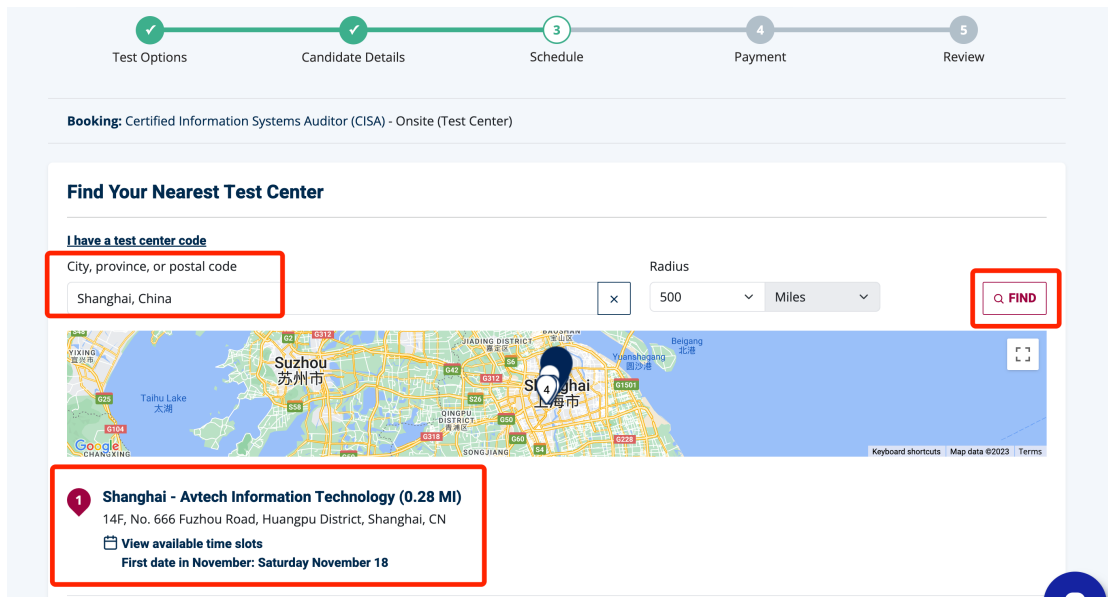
✓ Test Options
✓ Candidate Details
3 Schedule
4 Payment
5 Review

**Booking:** Certified Information Systems Auditor (CISA) - Onsite (Test Center)

Find Your Nearest Test Center

I have a test center code

City, province, or postal code
Shanghai, China
×

Radius
500
Miles

FIND

Suzhou
苏州市
Taihu Lake
太湖
JIADING DISTRICT
嘉定区
BAOSHAN
QINGPU DISTRICT
青浦区
Shanghai
上海市
Beigang
北港
Yuanshagang
4
G312
G42
G15
S58
G25
G50
G318
G60
S26
S6
S4
G1501
G228
G104
Google
CHANGXING
Keyboard shortcuts Map data ©2023 Terms

1
Shanghai - Avtech Information Technology (0.28 MI)
14F, No. 666 Fuzhou Road, Huangpu District, Shanghai, CN
View available time slots
First date in November: Saturday November 18